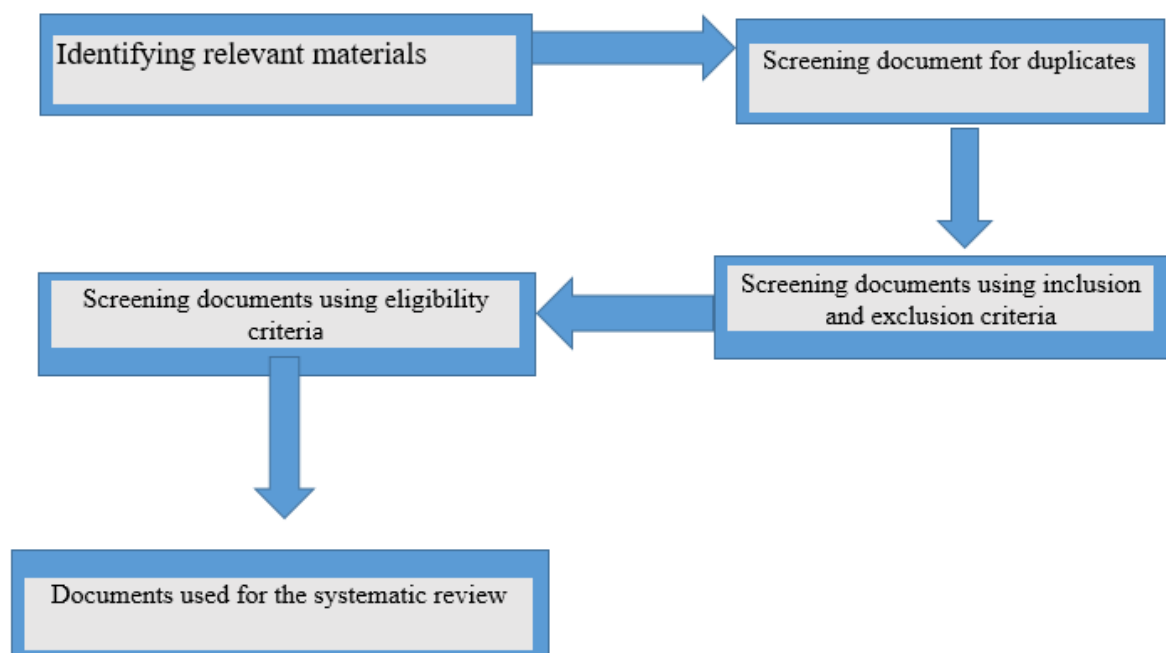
Identifying relevant materials

Screening document for duplicates

Screening documents using inclusion and exclusion criteria

Screening documents using eligibility criteria

Documents used for the systematic review